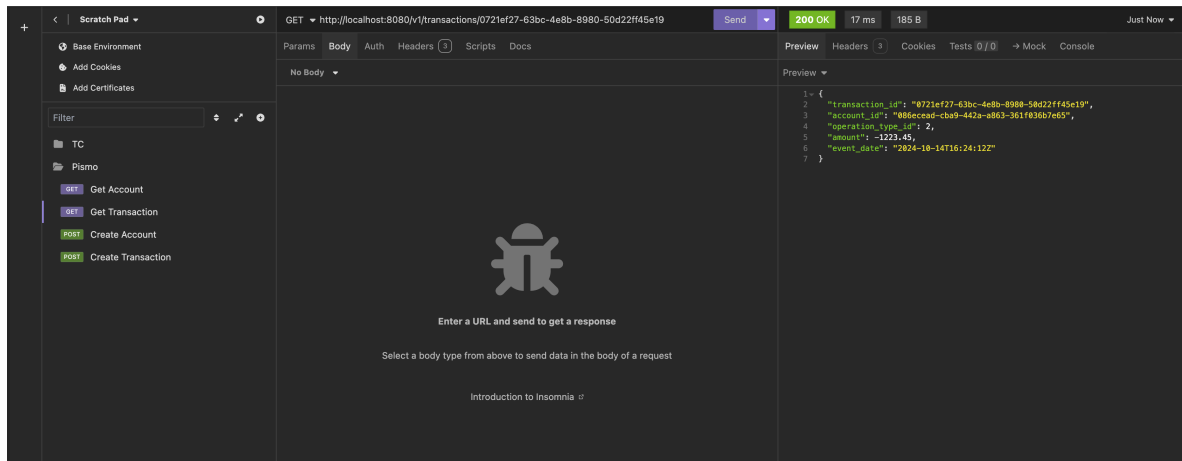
+

Scratch Pad

Base Environment
Add Cookies
Add Certificates

Filter

TC
Pismo
GET Get Account
GET Get Transaction
POST Create Account
POST Create Transaction

GET http://localhost:8080/v1/transactions/0721ef27-63bc-4e8b-8980-50d22ff45e19 Send

Params Body Auth Headers 3 Scripts Docs

No Body

Enter a URL and send to get a response

Select a body type from above to send data in the body of a request

Introduction to Insomnia

200 OK 17 ms 185 B Just Now

Preview Headers 3 Cookies Tests 0 / 0 → Mock Console

Preview

1 {
2 "transaction_id": "0721ef27-63bc-4e8b-8980-50d22ff45e19",
3 "account_id": "086cead-cba9-442a-a863-361f036b7e65",
4 "operation_type_id": 2,
5 "amount": -1223.45,
6 "event_date": "2024-10-14T16:24:12Z"
7 }